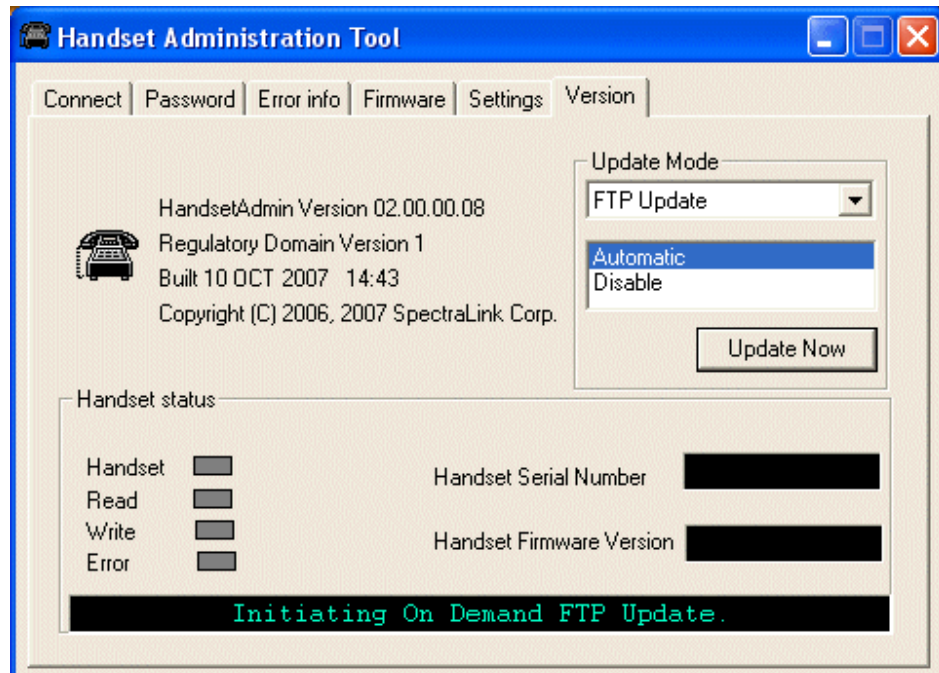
Handset Administration Tool

Connect | Password | Error info | Firmware | Settings | Version

HandsetAdmin Version 02.00.00.08
Regulatory Domain Version 1
Built 10 OCT 2007 14:43
Copyright (C) 2006, 2007 SpectraLink Corp.

Update Mode
FTP Update
Automatic
Disable
Update Now

Handset status
Handset
Read
Write
Error
Handset Serial Number
Handset Firmware Version

Initiating On Demand FTP Update.